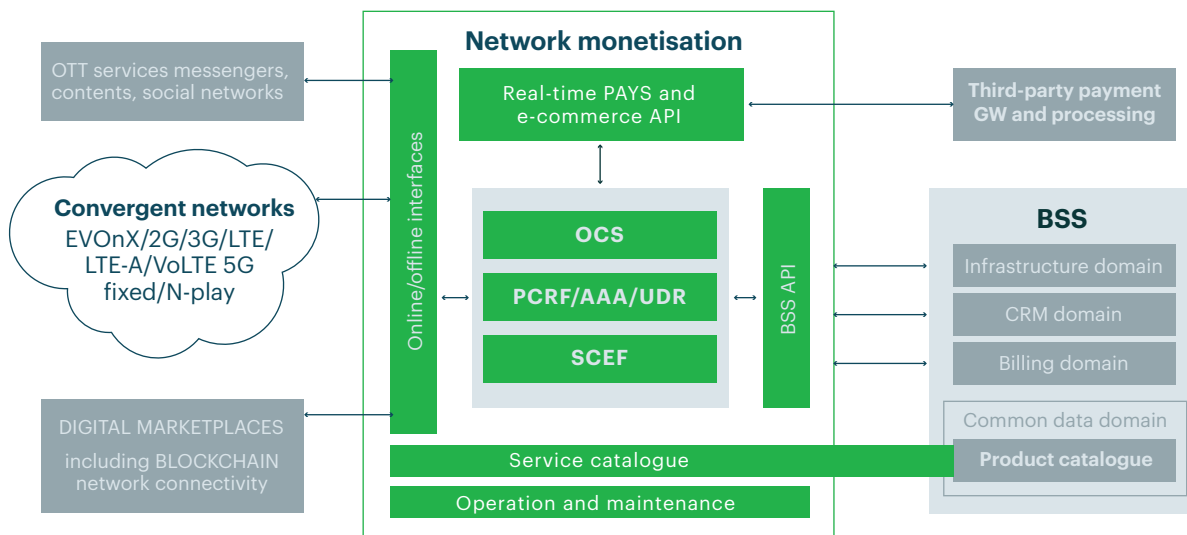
Network monetisation

OTT services messengers, contents, social networks

Real-time PAYS and e-commerce API

Third-party payment GW and processing

Convergent networks
EVOnX/2G/3G/LTE/ LTE-A/VoLTE 5G fixed/N-play

Online/offline interfaces

OCS

PCRF/AAA/UDR

SCEF

BSS API

BSS

Infrastructure domain

CRM domain

Billing domain

Common data domain

Product catalogue

DIGITAL MARKETPLACES
including BLOCKCHAIN network connectivity

Service catalogue

Operation and maintenance